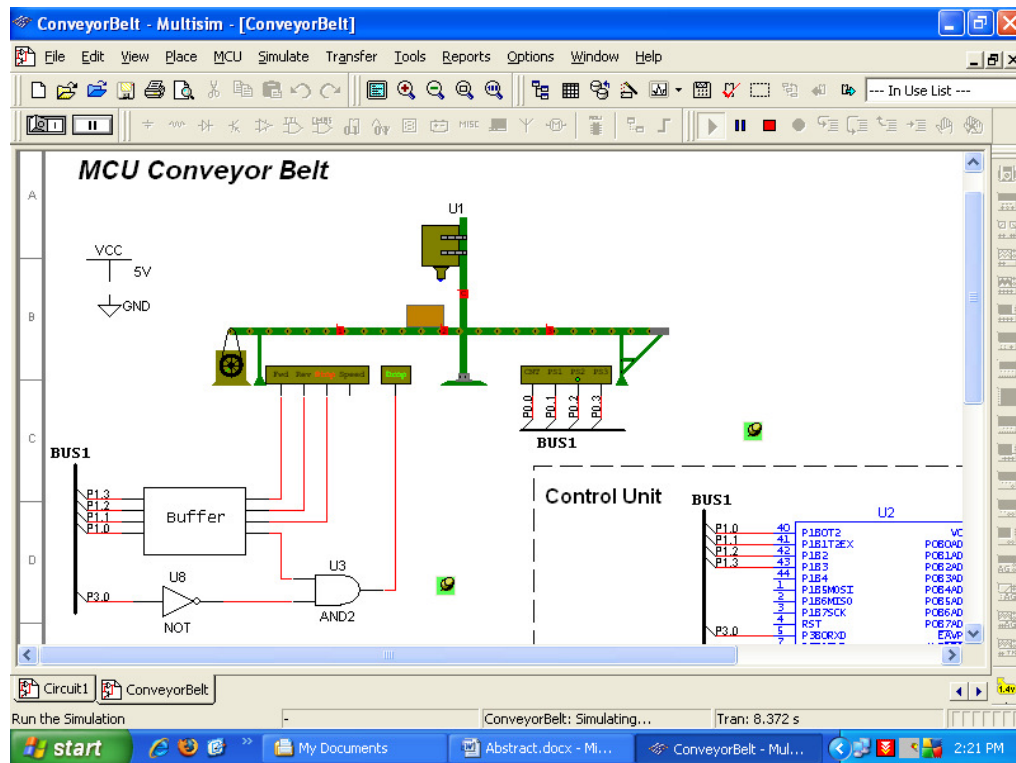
ConveyorBelt - Multisim - [ConveyorBelt]

File Edit View Place MCU Simulate Transfer Tools Reports Options Window Help

--- In Use List ---

MISC

MCU Conveyor Belt

A
B
C
D

U1

VCC
5V
GND

Fwd Rev Stop Speed

Emp

CNT PS1 PS2 PS3

P0.0 P0.1 P0.2 P0.3

BUS1

BUS1

P1.3
P1.2
P1.1
P1.0

Buffer

U8
P3.0
NOT

U3
AND2

Control Unit

BUS1

U2

P1.0
P1.1
P1.2
P1.3

40
41
42
43
44
1
2
3
4
5
7

P1B0T2
P1B1T2EX
P1B2
P1B3
P1B4
P1B5MOSI
P1B6MISO
P1B7SCK
RST
P3B0RXD

VC
P0B0AD
P0B1AD
P0B2AD
P0B3AD
P0B4AD
P0B5AD
P0B6AD
P0B7AD
EAVP

P3.0

Circuit1 ConveyorBelt

Run the Simulation | - | ConveyorBelt: Simulating... | Tran: 8.372 s

start | My Documents | Abstract.docx - Mi... | ConveyorBelt - Mul... | 2:21 PM